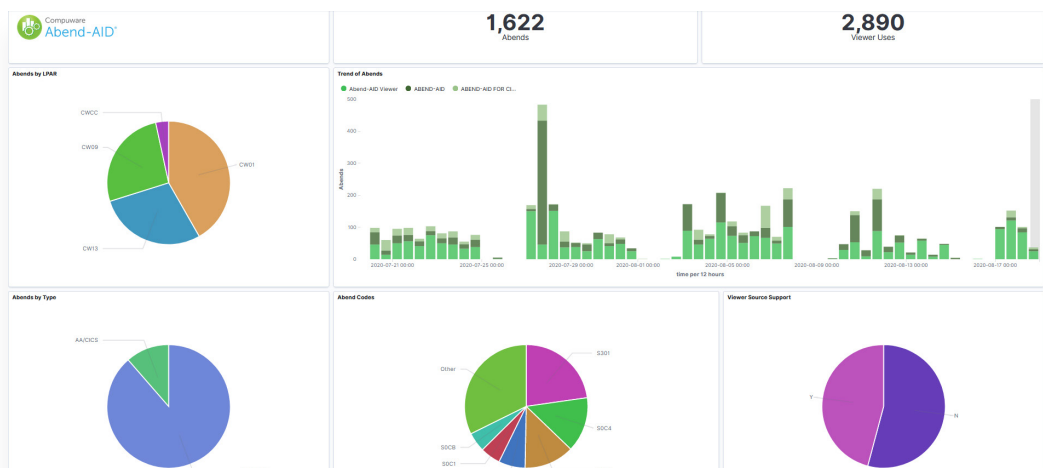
Compuware
Abend-AID

1,622
Abends

2,890
Viewer Uses

Abends by LPAR

CWCC
CW09
CW01
CW13

Trend of Abends

Abend-AID Viewer ABEND-AID ABEND-AID FOR CI...

500
400
300
200
100
0

Abends

2020-07-21 00:00 2020-07-25 00:00 2020-07-29 00:00 2020-08-01 00:00 2020-08-05 00:00 2020-08-09 00:00 2020-08-13 00:00 2020-08-17 00:00

time per 12 hours

Abends by Type

AA/CICS

Abend Codes

Other
S301
S0C4
S0CB
S0C1

Viewer Source Support

Y
N